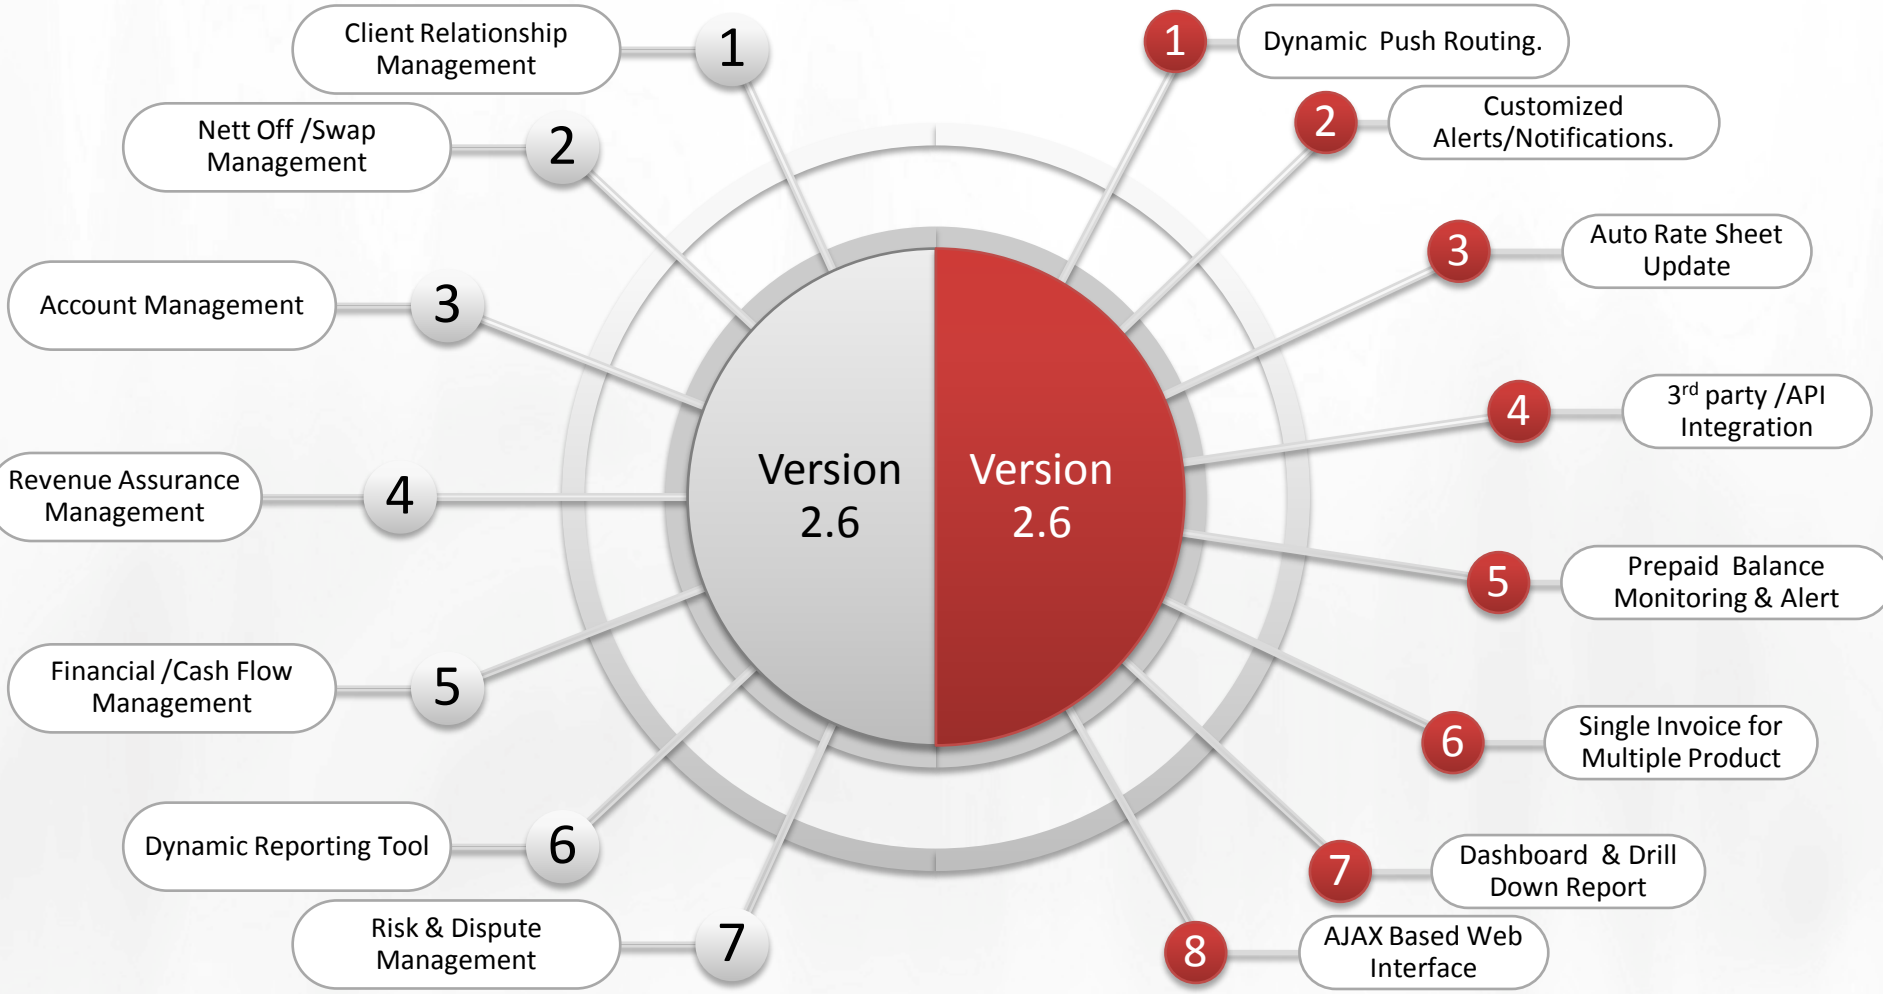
Client Relationship Management
1

Nett Off /Swap Management
2

Account Management
3

Revenue Assurance Management
4

Financial /Cash Flow Management
5

Dynamic Reporting Tool
6

Risk & Dispute Management
7

Version 2.6

Version 2.6

1
Dynamic Push Routing.

2
Customized Alerts/Notifications.

3
Auto Rate Sheet Update

4
3$^{rd}$ party /API Integration

5
Prepaid Balance Monitoring & Alert

6
Single Invoice for Multiple Product

7
Dashboard & Drill Down Report

8
AJAX Based Web Interface